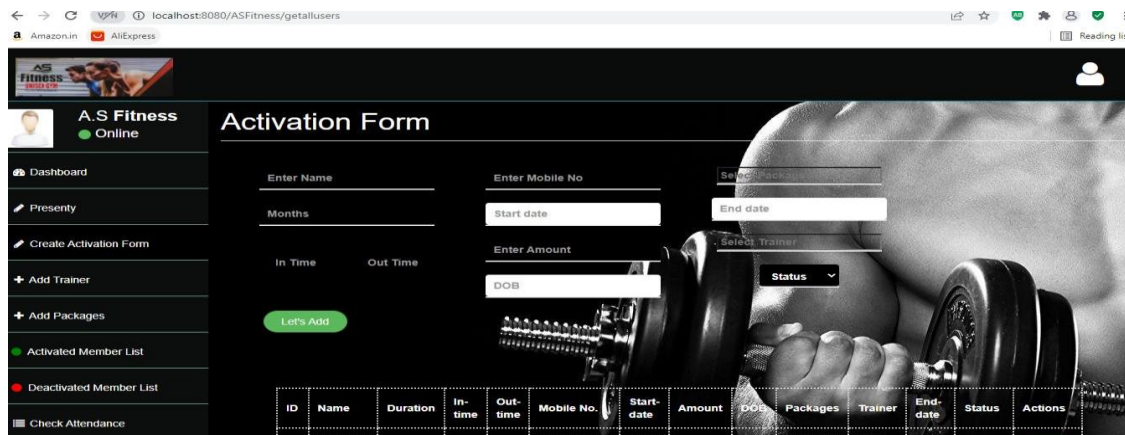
VPN localhost:8080/ASFitness/getallusers

Amazon.in AliExpress

Reading lis

AS Fitness

A.S Fitness
Online

Dashboard

Presenty

Create Activation Form

Add Trainer

Add Packages

Activated Member List

Deactivated Member List

Check Attendance

Activation Form

Enter Name

Enter Mobile No

Select Package

Months

Start date

End date

In Time

Out Time

Enter Amount

Select Trainer

DOB

Status

Let's Add

| ID | Name | Duration | In-time | Out-time | Mobile No. | Start-date | Amount | DOB | Packages | Trainer | End-date | Status | Actions |
|---|---|---|---|---|---|---|---|---|---|---|---|---|---|